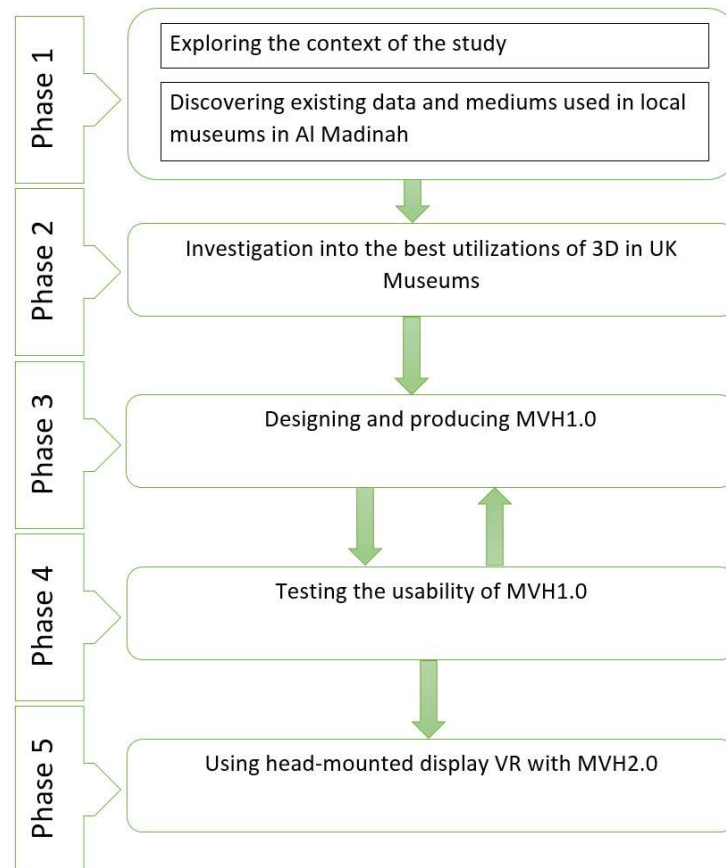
Phase 1

Exploring the context of the study

Discovering existing data and mediums used in local museums in Al Madinah

Phase 2

Investigation into the best utilizations of 3D in UK Museums

Phase 3

Designing and producing MVH1.0

Phase 4

Testing the usability of MVH1.0

Phase 5

Using head-mounted display VR with MVH2.0